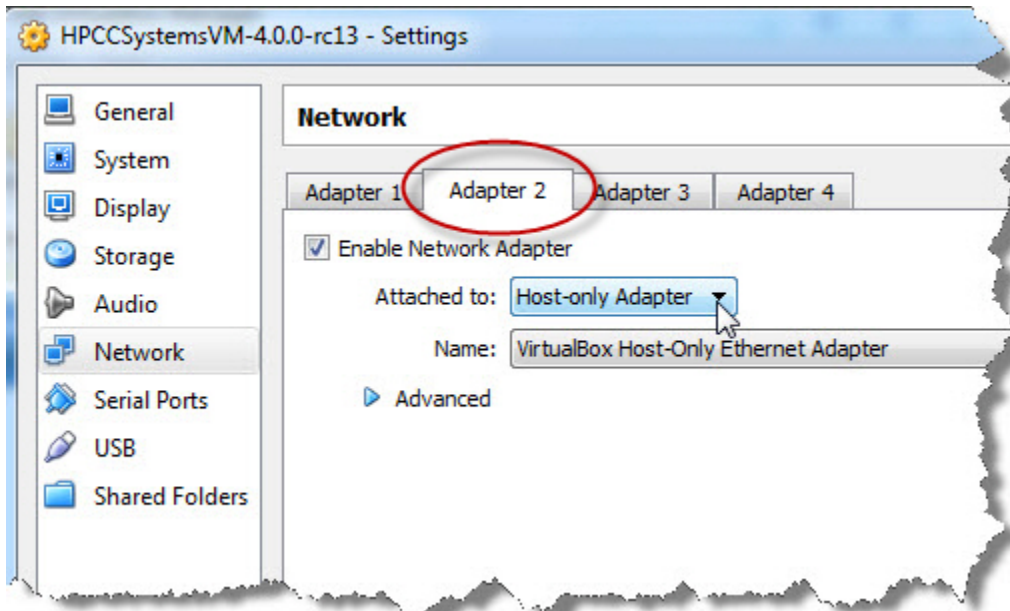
HPCCSystemsVM-4.0.0-rc13 - Settings

General
System
Display
Storage
Audio
Network
Serial Ports
USB
Shared Folders

Network

Adapter 1
Adapter 2
Adapter 3
Adapter 4

Enable Network Adapter

Attached to: Host-only Adapter

Name: VirtualBox Host-Only Ethernet Adapter

Advanced